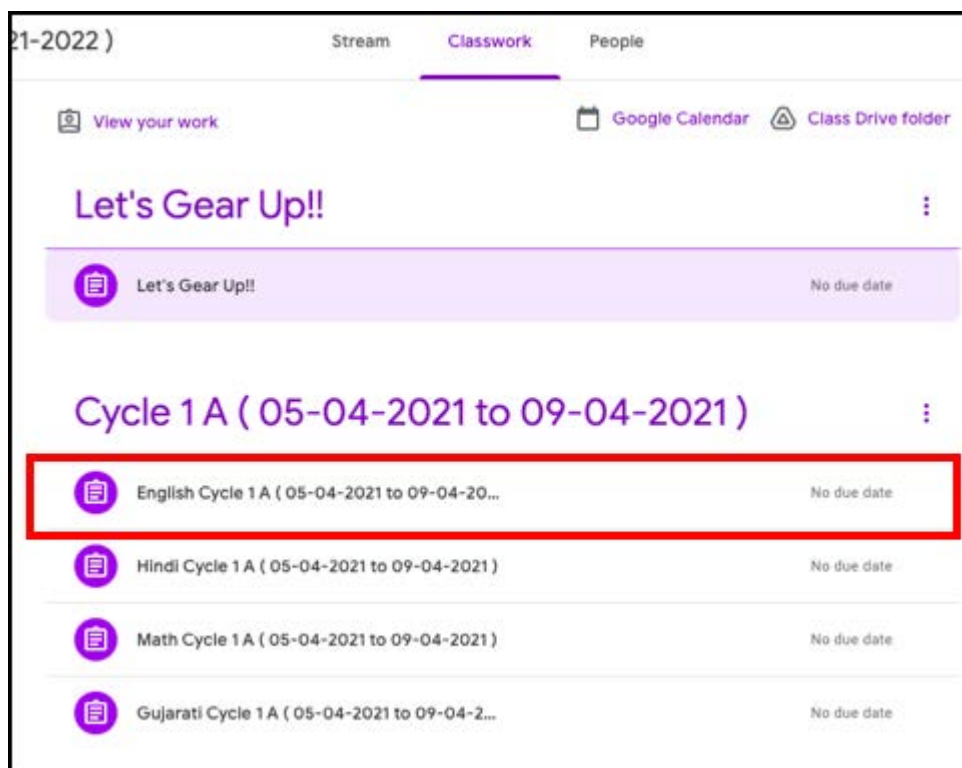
21-2022 )

Stream Classwork People

View your work

Google Calendar Class Drive folder

Let's Gear Up!!

Let's Gear Up!! No due date

Cycle 1 A ( 05-04-2021 to 09-04-2021 )

English Cycle 1 A ( 05-04-2021 to 09-04-20... No due date

Hindi Cycle 1 A ( 05-04-2021 to 09-04-2021 ) No due date

Math Cycle 1 A ( 05-04-2021 to 09-04-2021 ) No due date

Gujarati Cycle 1 A ( 05-04-2021 to 09-04-2... No due date